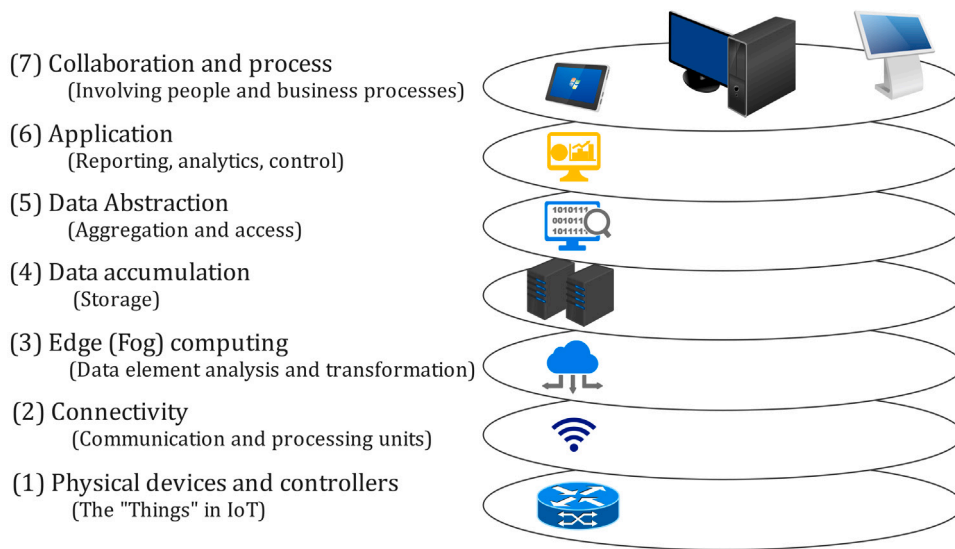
(7) Collaboration and process
(Involving people and business processes)

(6) Application
(Reporting, analytics, control)

(5) Data Abstraction
(Aggregation and access)

(4) Data accumulation
(Storage)

(3) Edge (Fog) computing
(Data element analysis and transformation)

(2) Connectivity
(Communication and processing units)

(1) Physical devices and controllers
(The "Things" in IoT)

1010111
001011
101111